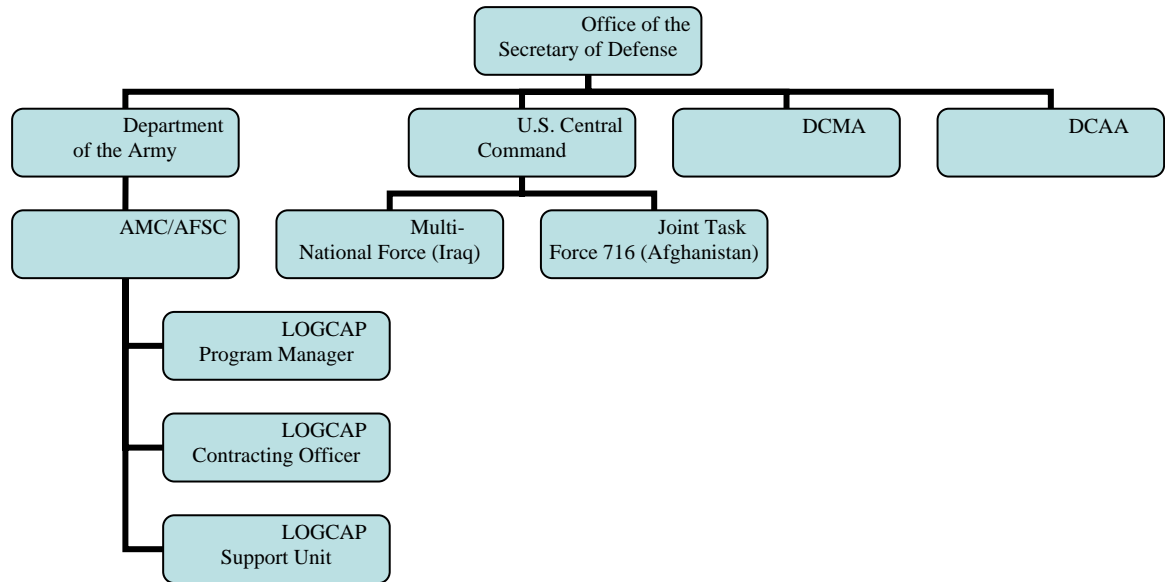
Office of the Secretary of Defense

Department of the Army

U.S. Central Command

DCMA

DCAA

AMC/AFSC

Multi-National Force (Iraq)

Joint Task Force 716 (Afghanistan)

LOGCAP Program Manager

LOGCAP Contracting Officer

LOGCAP Support Unit